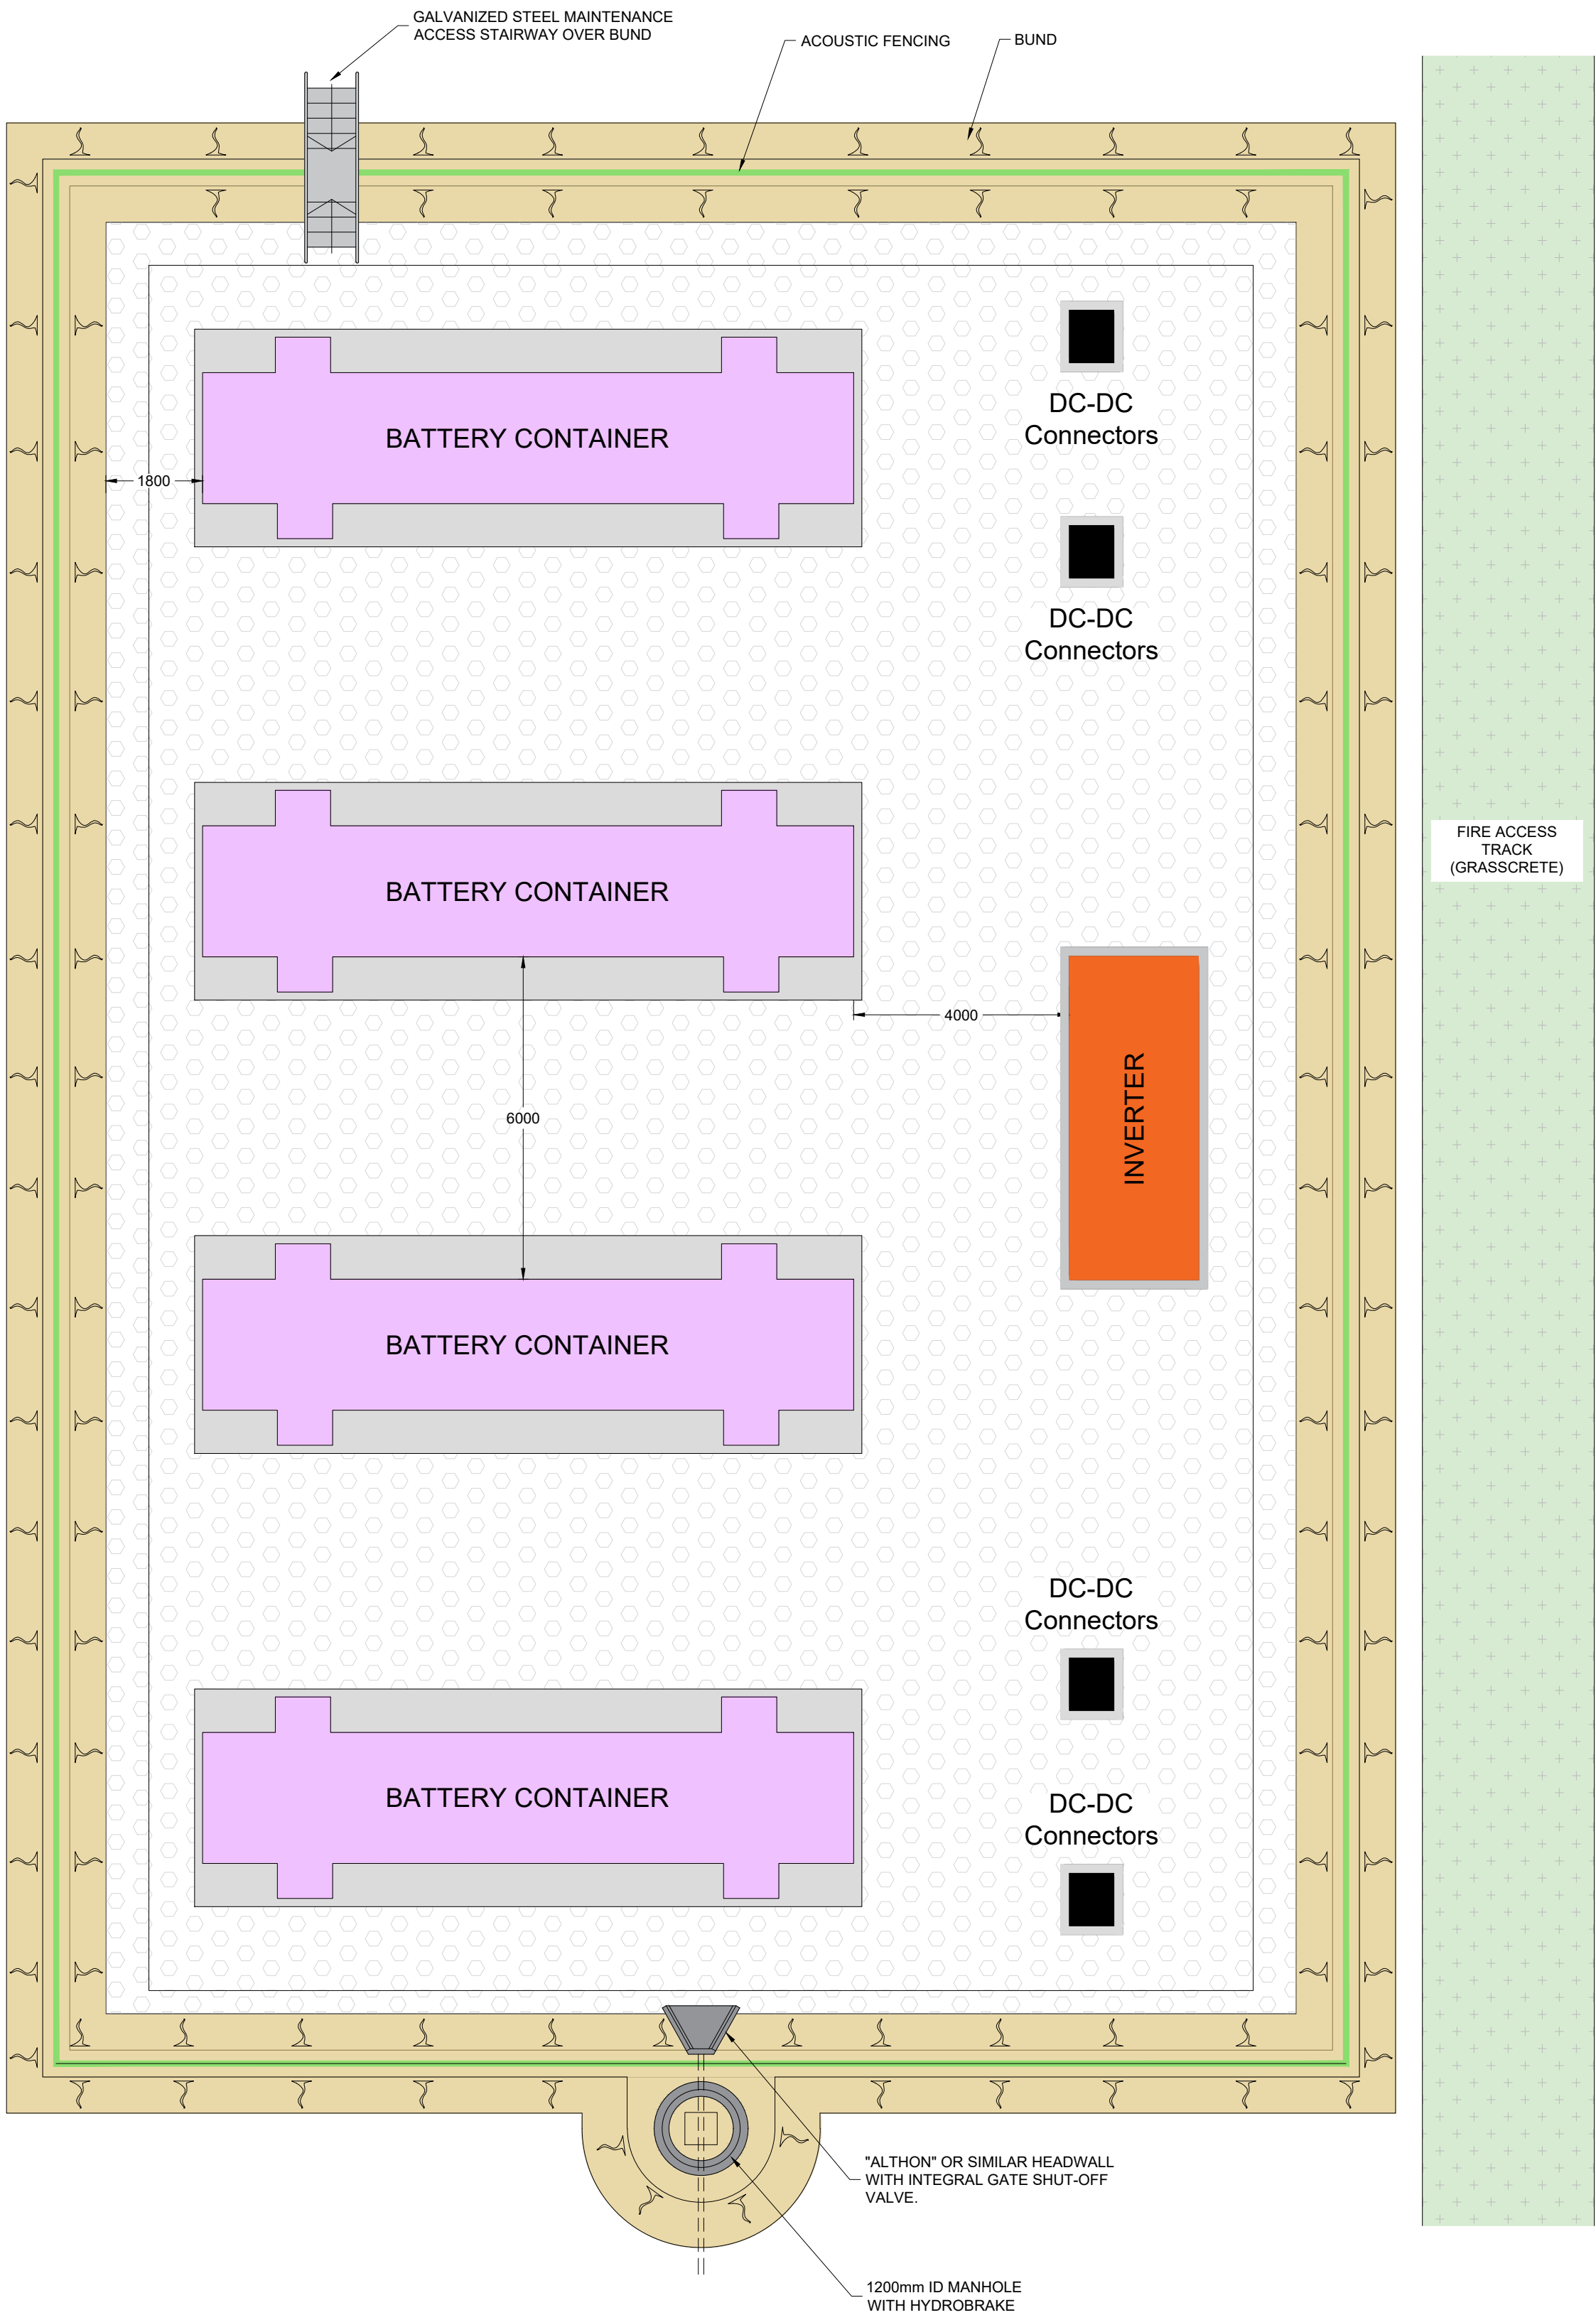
GALVANIZED STEEL MAINTENANCE ACCESS STAIRWAY OVER BUND

ACOUSTIC FENCING

BUND

BATTERY CONTAINER

DC-DC Connectors

1800

DC-DC Connectors

FIRE ACCESS TRACK (GRASSCRETE)

BATTERY CONTAINER

4000

6000

INVERTER

BATTERY CONTAINER

DC-DC Connectors

BATTERY CONTAINER

DC-DC Connectors

"ALTHON" OR SIMILAR HEADWALL WITH INTEGRAL GATE SHUT-OFF VALVE.

1200mm ID MANHOLE WITH HYDROBRAKE